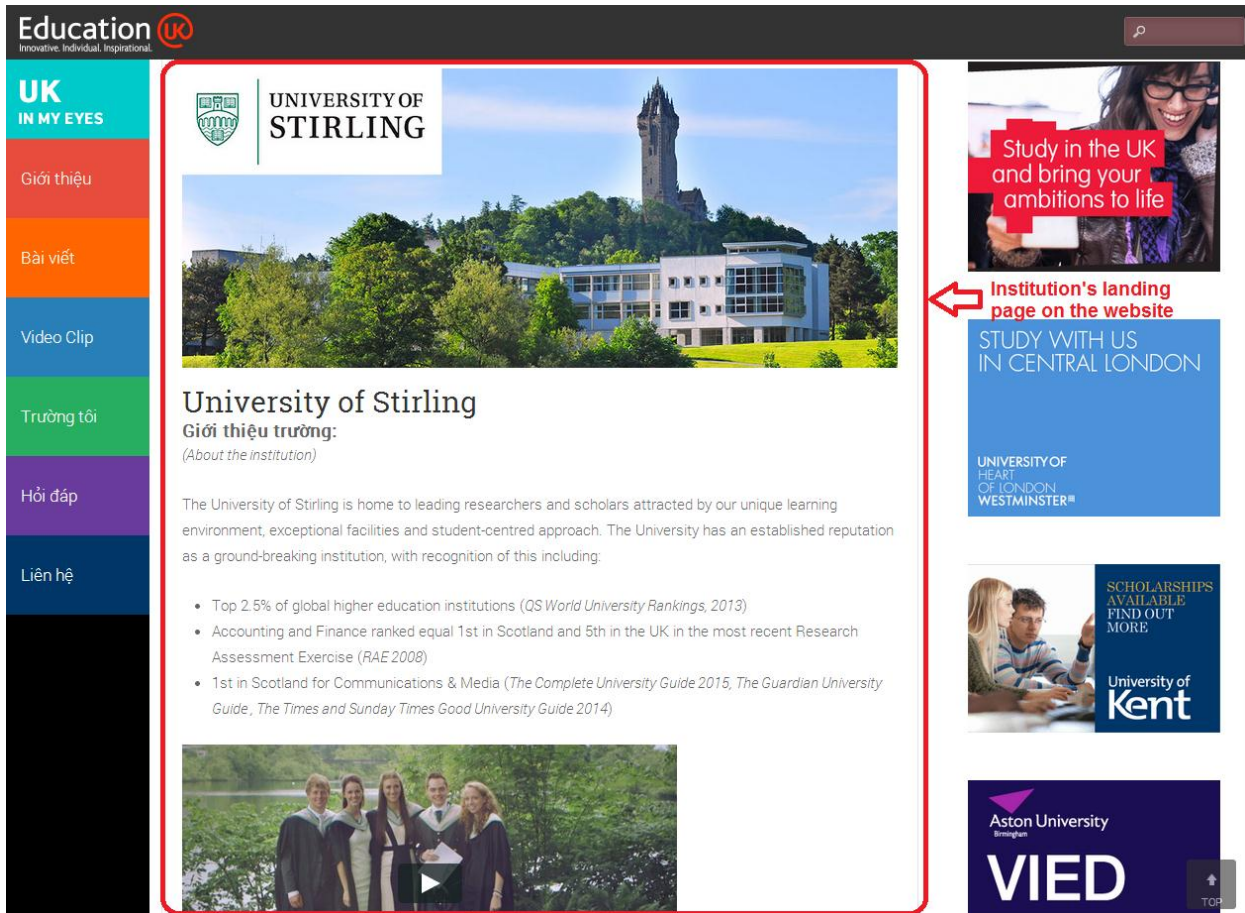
Education UK
Innovative. Individual. Inspirational.

UK
IN MY EYES

Giới thiệu

Bài viết

Video Clip

Trường tôi

Hỏi đáp

Liên hệ

UNIVERSITY OF STIRLING

University of Stirling
Giới thiệu trường:
(About the institution)

The University of Stirling is home to leading researchers and scholars attracted by our unique learning environment, exceptional facilities and student-centred approach. The University has an established reputation as a ground-breaking institution, with recognition of this including:

- Top 2.5% of global higher education institutions (QS World University Rankings, 2013)
- Accounting and Finance ranked equal 1st in Scotland and 5th in the UK in the most recent Research Assessment Exercise (RAE 2008)
- 1st in Scotland for Communications & Media (The Complete University Guide 2015, The Guardian University Guide, The Times and Sunday Times Good University Guide 2014)

Institution's landing page on the website

Study in the UK and bring your ambitions to life

STUDY WITH US IN CENTRAL LONDON

UNIVERSITY OF WESTMINSTER
HEART OF LONDON

SCHOLARSHIPS AVAILABLE
FIND OUT MORE
University of Kent

Aston University
Birmingham
VIED

TOP